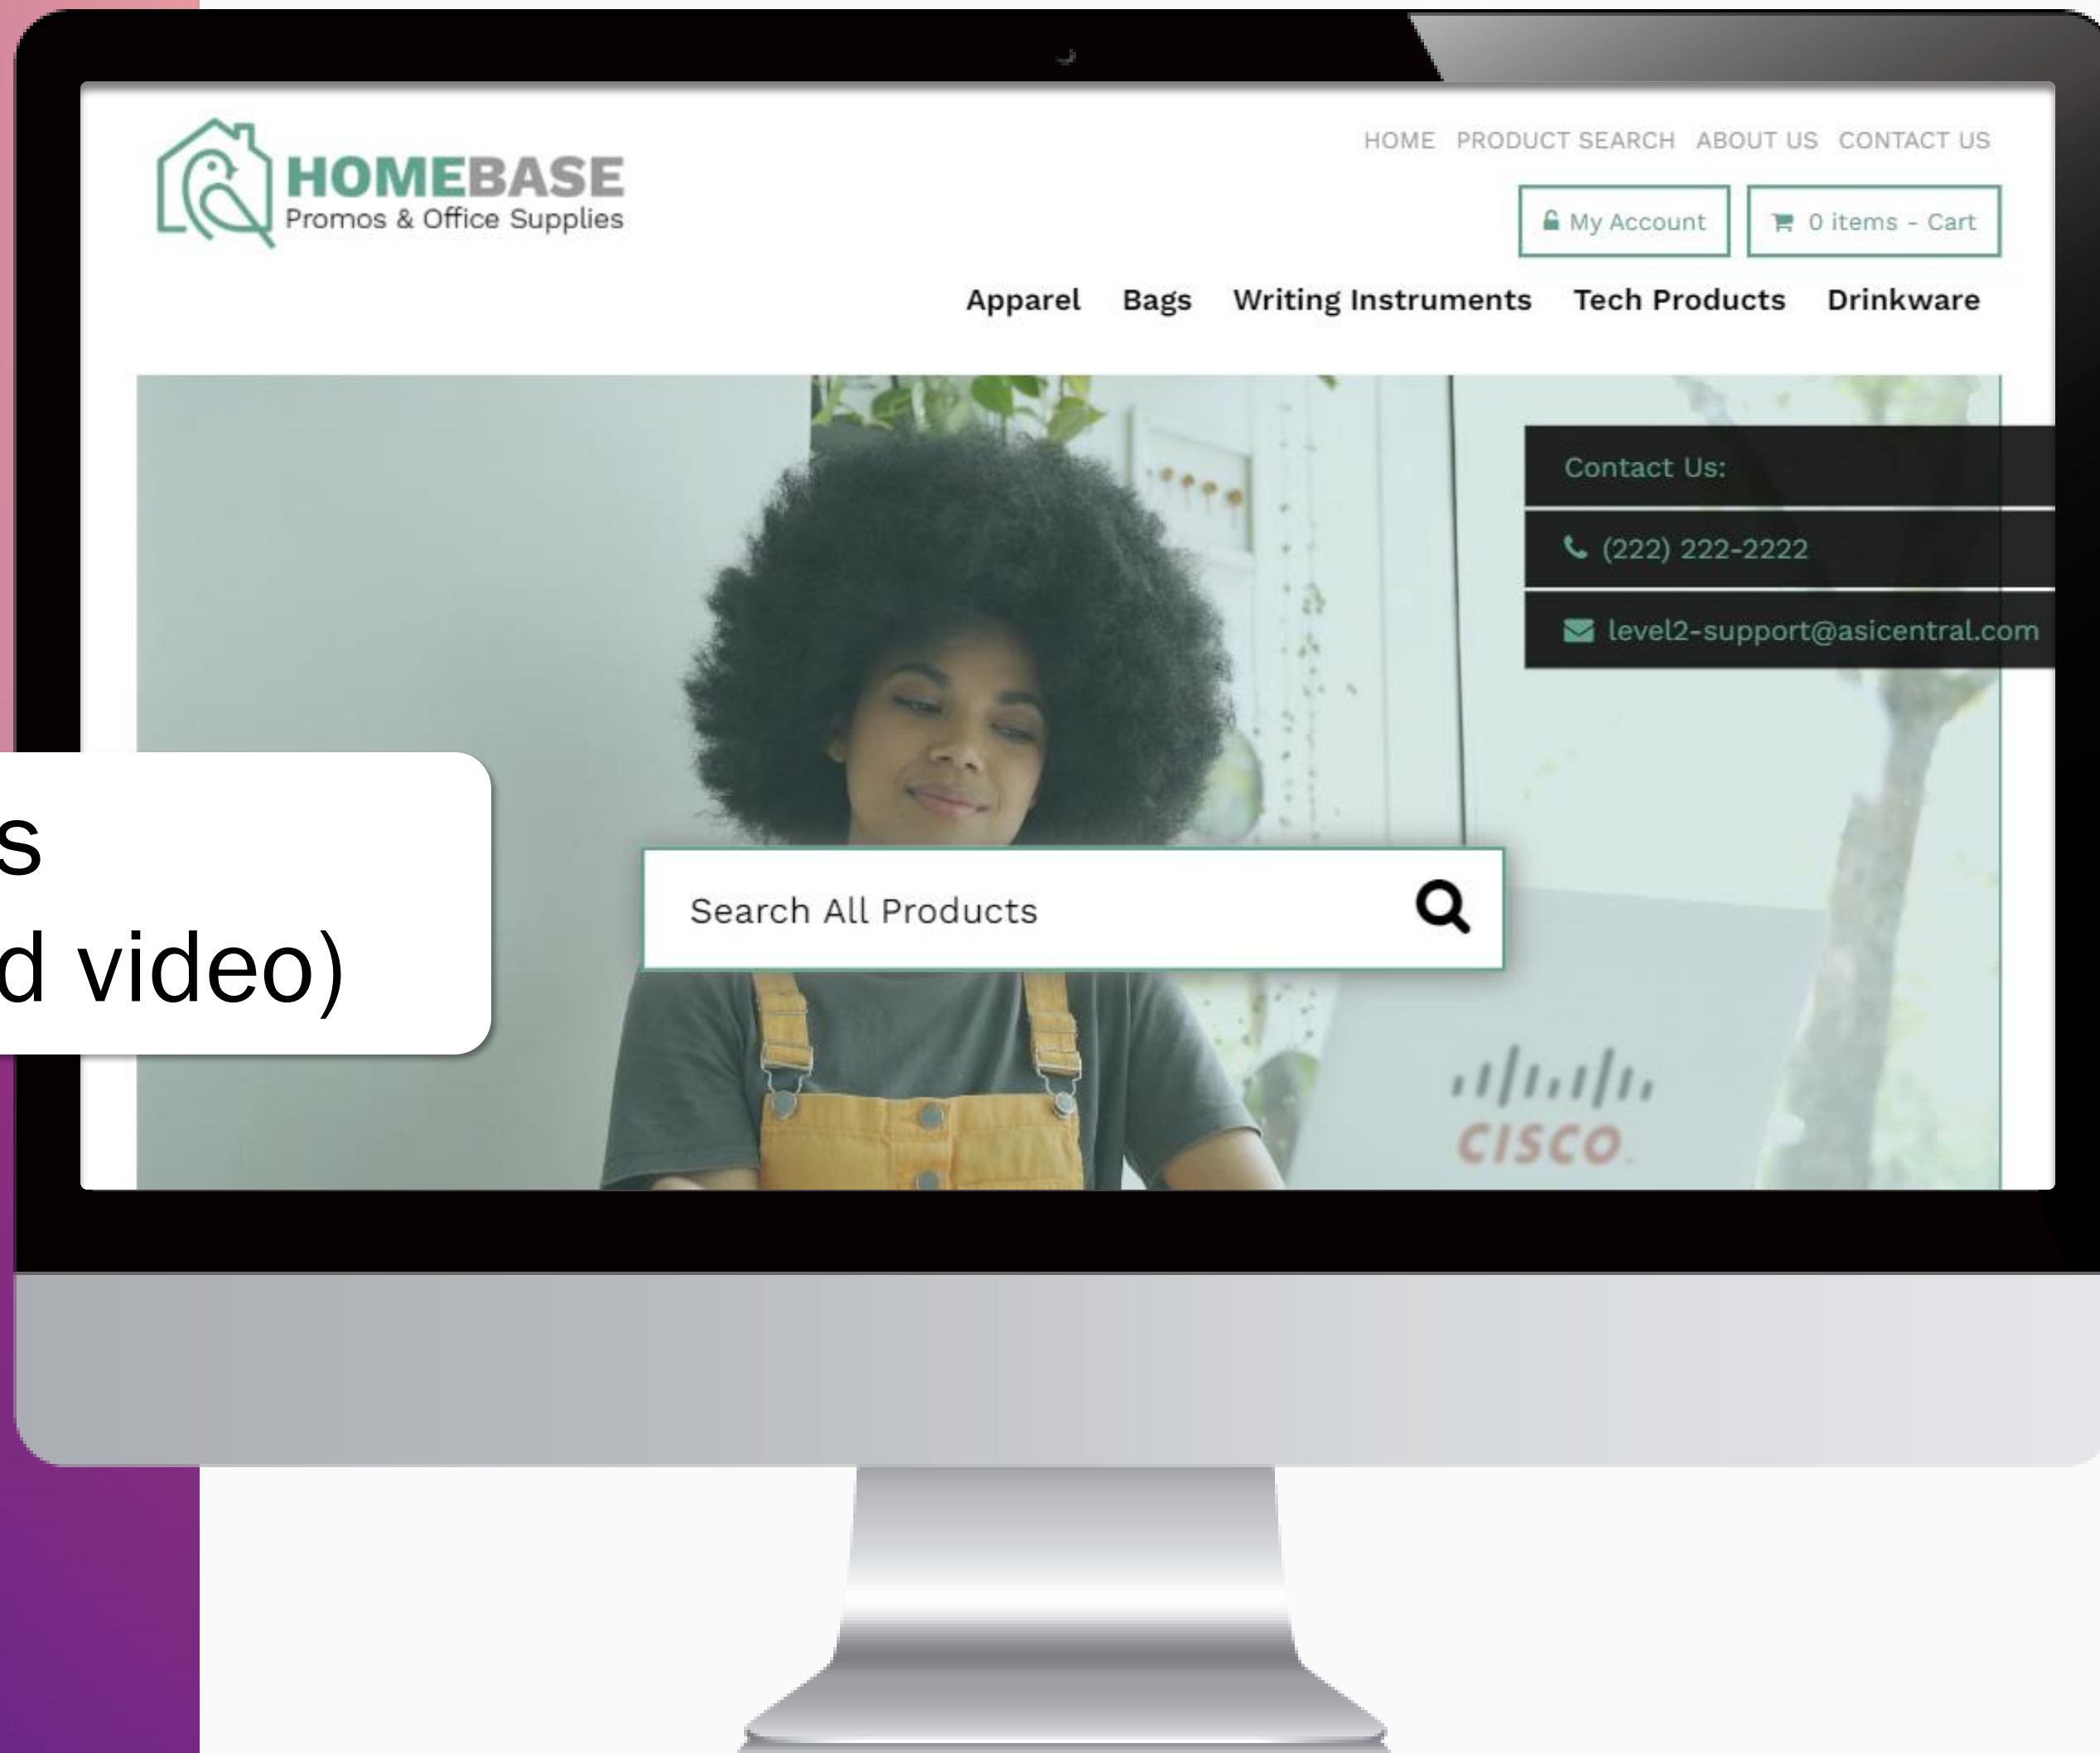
HOMEBASE
Promos & Office Supplies

HOME PRODUCT SEARCH ABOUT US CONTACT US

My Account
0 items - Cart

Apparel Bags Writing Instruments Tech Products Drinkware

Contact Us:
(222) 222-2222
level2-support@asicentral.com

s
d video)

Search All Products

CISCO